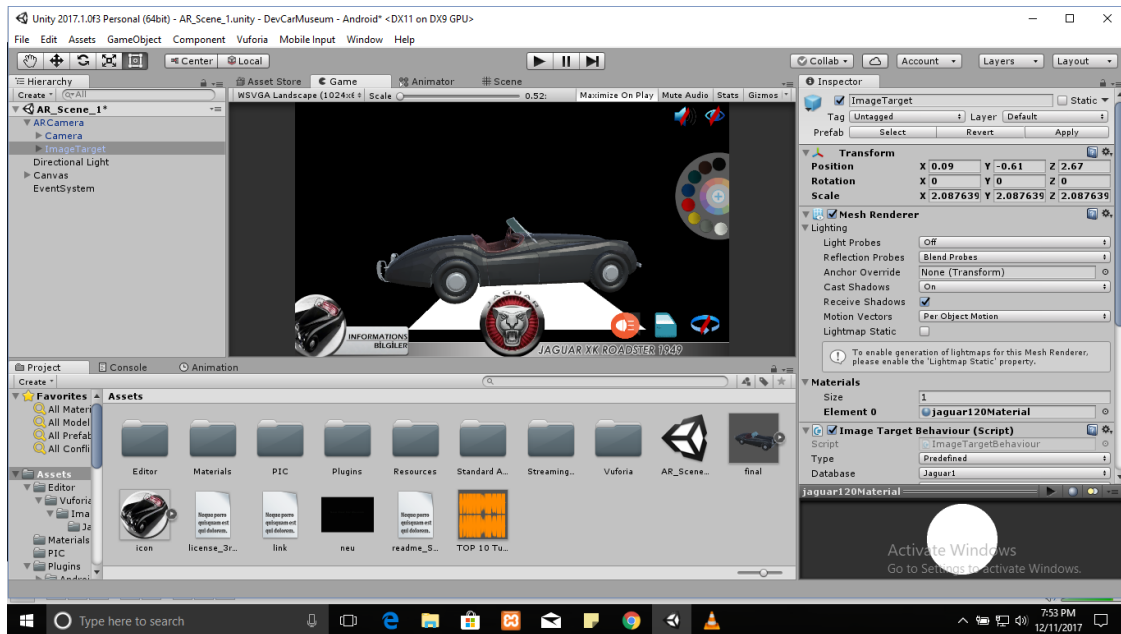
Unity 2017.1.0f3 Personal (64bit) - AR_Scene_1.unity - DevCarMuseum - Android* <DX11 on DX9 GPU>

File Edit Assets GameObject Component Vuforia Mobile Input Window Help

Center Local

Collab Account Layers Layout

Hierarchy
Create
AR_Scene_1*
ARCamera
Camera
ImageTarget
Directional Light
Canvas
EventSystem

Asset Store Game Animator Scene
WSVGA Landscape (1024x6 Scale 0.52 Maximize On Play Mute Audio Stats Gizmos

INFORMATIONS BİLGİLER
JAGUAR
JAGUAR XK ROADSTER 1949

Inspector
ImageTarget Static
Tag Untagged Layer Default
Prefab Select Revert Apply
Transform
Position X 0.09 Y -0.61 Z 2.67
Rotation X 0 Y 0 Z 0
Scale X 2.087639 Y 2.087639 Z 2.087639
Mesh Renderer
Lighting
Light Probes Off
Reflection Probes Blend Probes
Anchor Override None (Transform)
Cast Shadows On
Receive Shadows
Motion Vectors Per Object Motion
Lightmap Static
To enable generation of lightmaps for this Mesh Renderer, please enable the 'Lightmap Static' property.
Materials
Size 1
Element 0 jaguar120Material
Image Target Behaviour (Script)
Script ImageTargetBehaviour
Type Predefined
Database Jaguar1
jaguar120Material

Activate Windows
Go to Settings to activate Windows.

Project Console Animation
Create
Favorites
All Materi
All Model
All Prefab
All Confi
Assets
Editor
Vuforia
Ima
Ja
Materials
PIC
Plugins
Androi

Assets
Editor Materials PIC Plugins Resources Standard A... Streaming... Vuforia AR_Scene... final
icon license_3r... link neu readme_S... TOP 10 Tu...

Type here to search
7:53 PM
12/11/2017